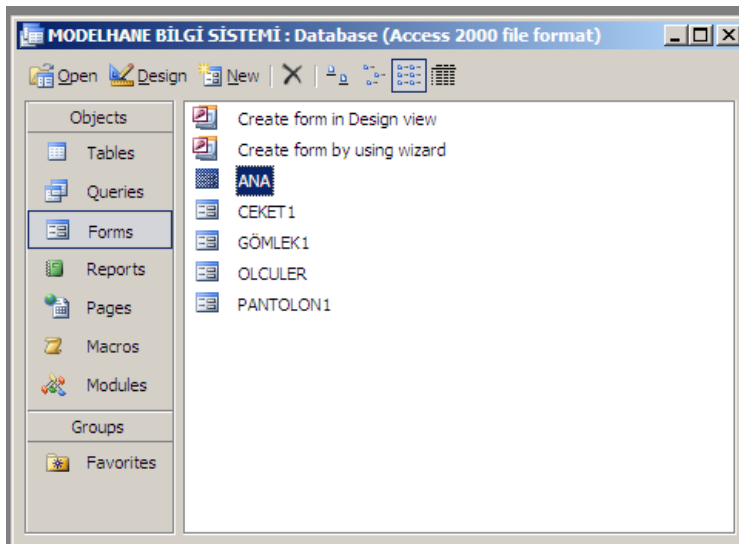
MODELHANE BİLGİ SİSTEMİ : Database (Access 2000 file format)

Open Design New

Objects

Tables

Queries

Forms

Reports

Pages

Macros

Modules

Groups

Favorites

Create form in Design view

Create form by using wizard

ANA

CEKET1

GÖMLEK1

OLCULER

PANTOLON1